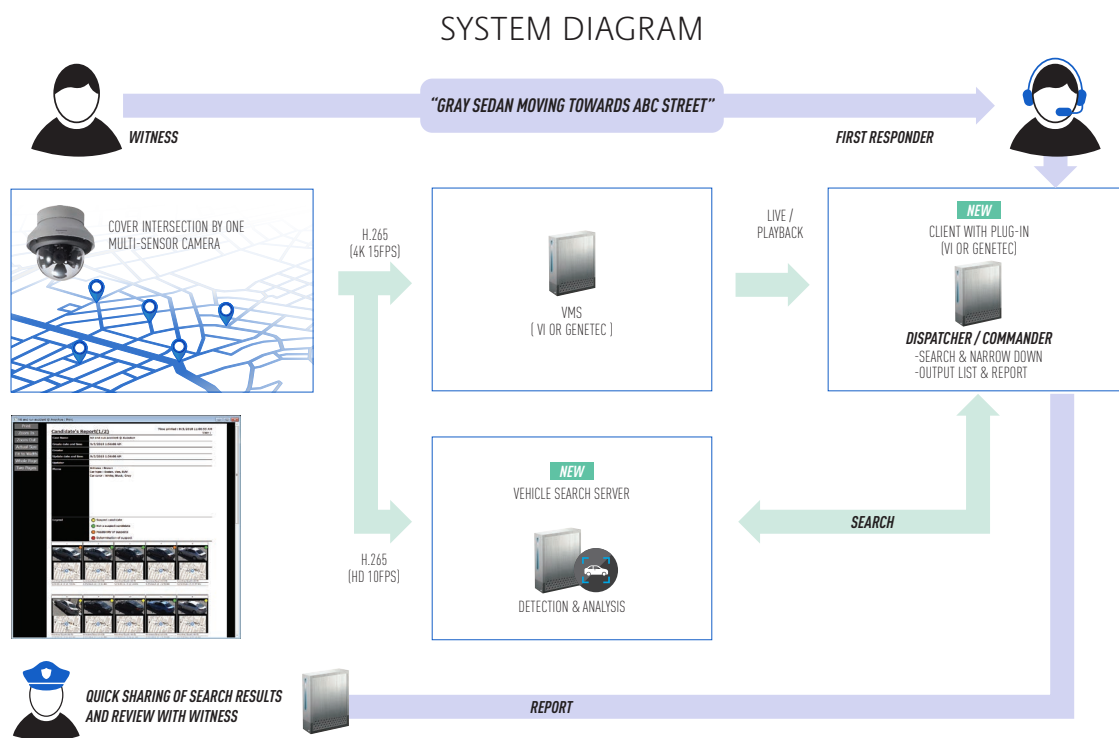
SYSTEM DIAGRAM

WITNESS

"GRAY SEDAN MOVING TOWARDS ABC STREET"

FIRST RESPONDER

COVER INTERSECTION BY ONE MULTI-SENSOR CAMERA

H.265 (4K 15FPS)

VMS ( VI OR GENETEC )

LIVE / PLAYBACK

NEW
CLIENT WITH PLUG-IN (VI OR GENETEC)

DISPATCHER / COMMANDER
-SEARCH & NARROW DOWN
-OUTPUT LIST & REPORT

Candidate's Report(1/2)

H.265 (HD 10FPS)

NEW
VEHICLE SEARCH SERVER

DETECTION & ANALYSIS

SEARCH

QUICK SHARING OF SEARCH RESULTS AND REVIEW WITH WITNESS

REPORT